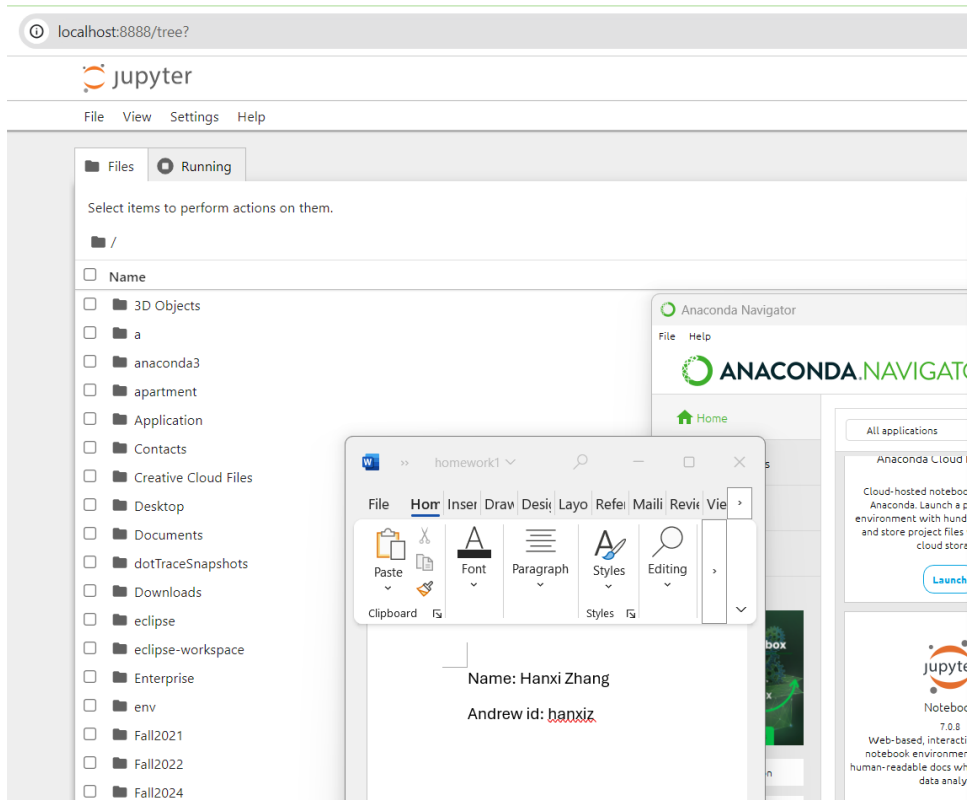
localhost:8888/tree?

jupyter

File View Settings Help

Files Running

Select items to perform actions on them.

/

Name

3D Objects
a
anaconda3
apartment
Application
Contacts
Creative Cloud Files
Desktop
Documents
dotTraceSnapshots
Downloads
eclipse
eclipse-workspace
Enterprise
env
Fall2021
Fall2022
Fall2024

Anaconda Navigator

File Help

ANACONDA.NAVIGAT

Home

All applications

Anaconda Cloud

Cloud-hosted notebo Anaconda. Launch a environment with hund and store project files cloud stora

Launch

box

jupyte

Notebo

7.0.8

Web-based, interacti notebook environme human-readable docs w data analy

homework1

File Hom Inser Draw Desi Layo Refe Maili Revi Vie

Paste

Clipboard

Font

Paragraph

Styles

Editing

Styles

Name: Hanxi Zhang

Andrew id: hanxiz